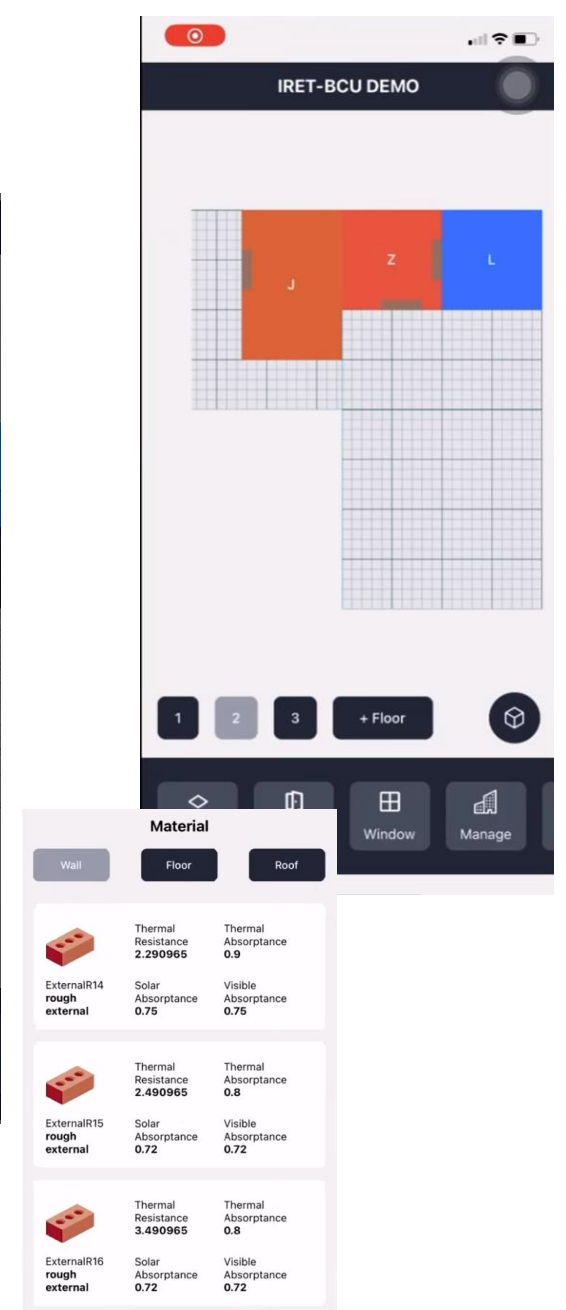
IRET-BCU DEMO

J

Z

L

1
2
3
+ Floor

Window
Manage

Material

Wall
Floor
Roof

Thermal Resistance
2.290965
Thermal Absorptance
0.9
ExternalR14
rough
external
Solar Absorptance
0.75
Visible Absorptance
0.75

Thermal Resistance
2.490965
Thermal Absorptance
0.8
ExternalR15
rough
external
Solar Absorptance
0.72
Visible Absorptance
0.72

Thermal Resistance
3.490965
Thermal Absorptance
0.8
ExternalR16
rough
external
Solar Absorptance
0.72
Visible Absorptance
0.72